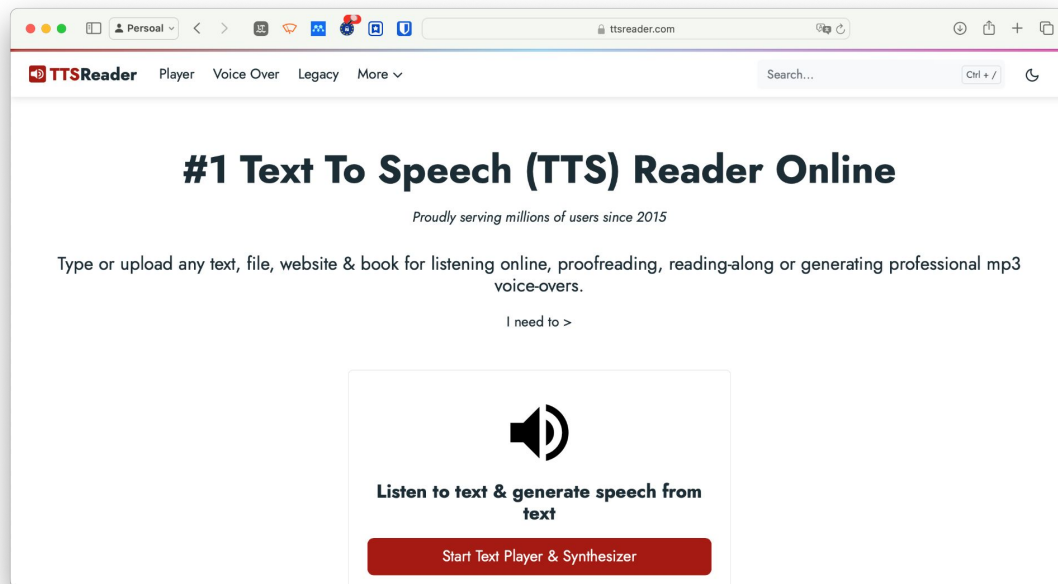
Persoal

ttsreader.com

TTSReader Player Voice Over Legacy More

Search... Ctrl + /

#1 Text To Speech (TTS) Reader Online

Proudly serving millions of users since 2015

Type or upload any text, file, website & book for listening online, proofreading, reading-along or generating professional mp3 voice-overs.

I need to >

Listen to text & generate speech from text

Start Text Player & Synthesizer